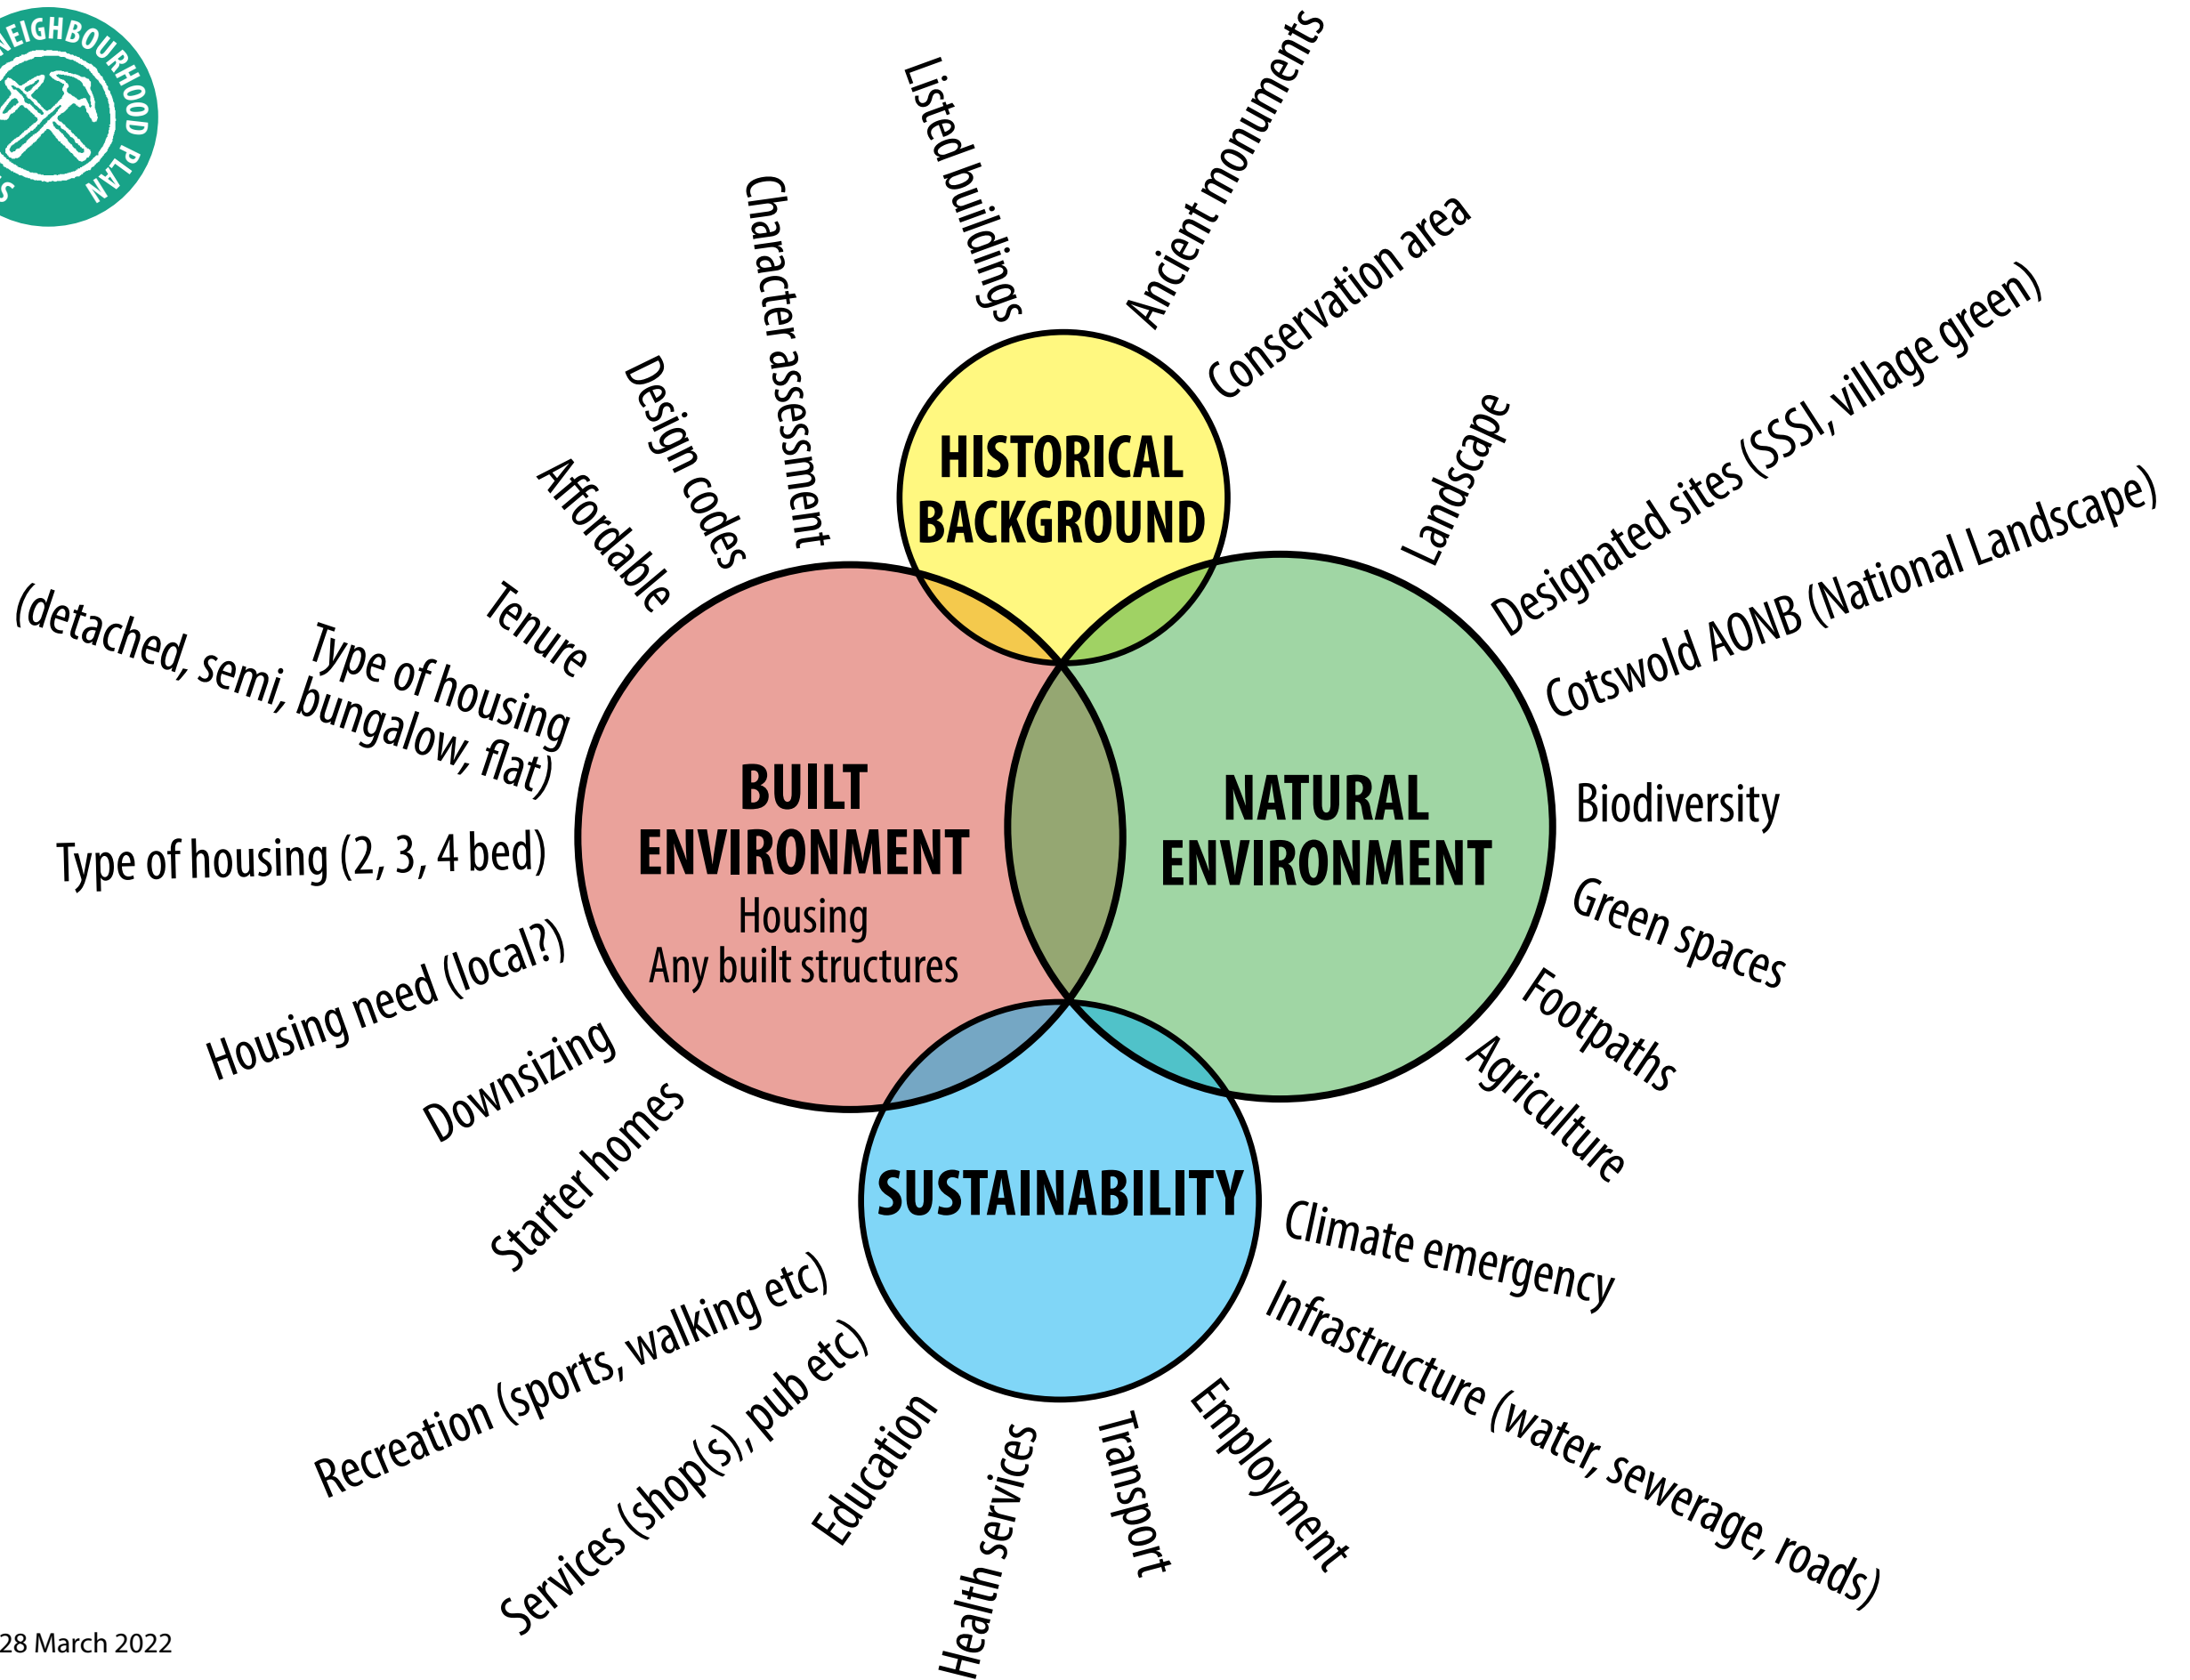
NEIGHBOURHOOD PLAN

HISTORICAL BACKGROUND

Listed buildings
Ancient monuments
Conservation area

Character assessment
Design codes
Affordable
Tenure
Type of housing (detached, semi, bungalow, flat)
Type of housing (2, 3, 4 bed)
Housing need (local?)
Downsizing
Starter homes

BUILT ENVIRONMENT
Housing
Any built structures

NATURAL ENVIRONMENT

Landscape
Designated sites (SSSI, village green)
Cotswold AONB (National Landscape)
Biodiversity
Green spaces
Footpaths
Agriculture

SUSTAINABILITY

Climate emergency
Infrastructure (water, sewerage, roads)
Employment
Transport
Health services
Education
Services (shop(s), pub etc)
Recreation (sports, walking etc)

28 March 2022